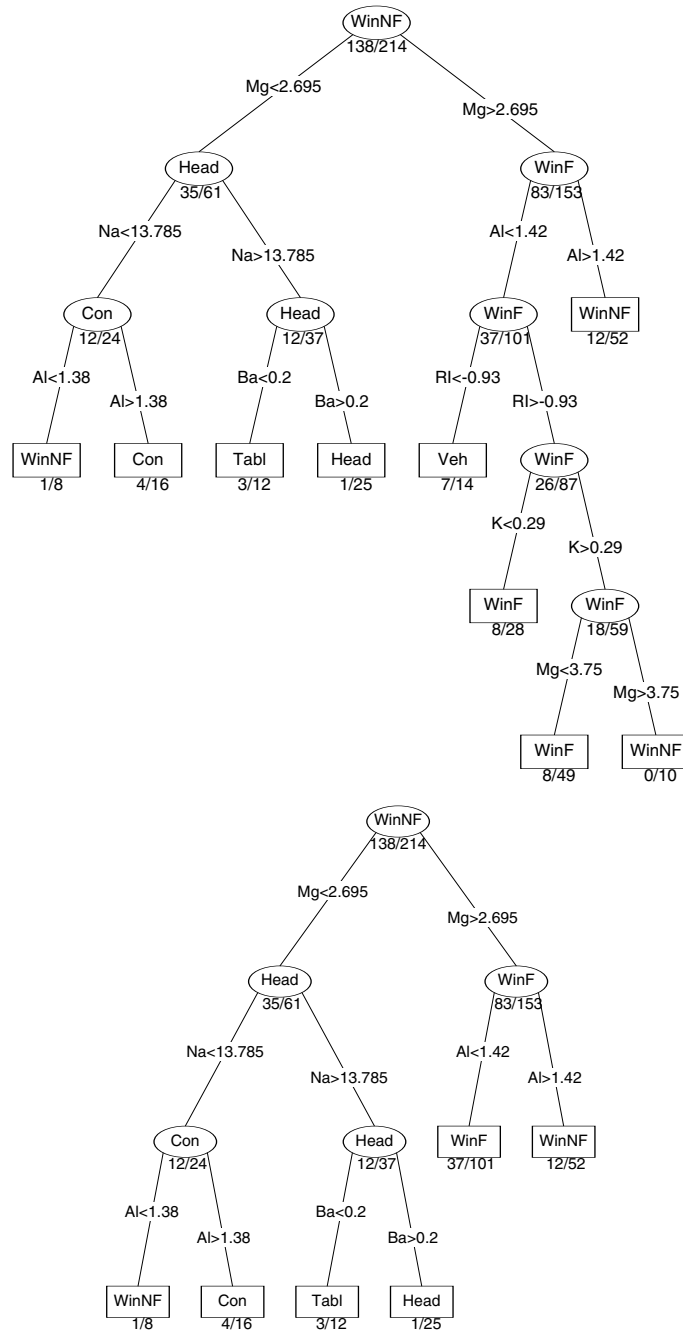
WinNF
138/214
Mg<2.695
Mg>2.695
Head
35/61
WinF
83/153
Na<13.785
Na>13.785
Al<1.42
Al>1.42
Con
12/24
Head
12/37
WinF
37/101
WinNF
12/52
Al<1.38
Al>1.38
Ba<0.2
Ba>0.2
RI<-0.93
RI>-0.93
WinNF
1/8
Con
4/16
Tabl
3/12
Head
1/25
Veh
7/14
WinF
26/87
K<0.29
K>0.29
WinF
8/28
WinF
18/59
Mg<3.75
Mg>3.75
WinF
8/49
WinNF
0/10

WinNF
138/214
Mg<2.695
Mg>2.695
Head
35/61
WinF
83/153
Na<13.785
Na>13.785
Al<1.42
Al>1.42
Con
12/24
Head
12/37
WinF
37/101
WinNF
12/52
Al<1.38
Al>1.38
Ba<0.2
Ba>0.2
WinNF
1/8
Con
4/16
Tabl
3/12
Head
1/25